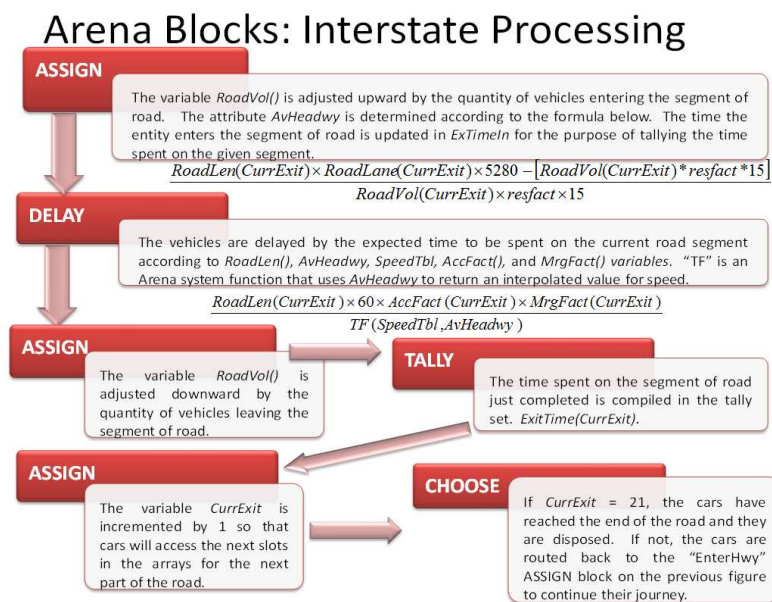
Arena Blocks: Interstate Processing

ASSIGN

The variable *RoadVol()* is adjusted upward by the quantity of vehicles entering the segment of road. The attribute *AvHeadwy* is determined according to the formula below. The time the entity enters the segment of road is updated in *ExTimeIn* for the purpose of tallying the time spent on the given segment.

$\frac{RoadLen(CurrExit) \times RoadLane(CurrExit) \times 5280 - [RoadVol(CurrExit) * resfact * 15]}{RoadVol(CurrExit) \times resfact \times 15}$

DELAY

The vehicles are delayed by the expected time to be spent on the current road segment according to *RoadLen(), AvHeadwy, SpeedTbl, AccFact()*, and *MrgFact() variables*. "TF" is an Arena system function that uses *AvHeadwy* to return an interpolated value for speed.

$\frac{RoadLen(CurrExit) \times 60 \times AccFact(CurrExit) \times MrgFact(CurrExit)}{TF(SpeedTbl, AvHeadwy)}$

ASSIGN

The variable *RoadVol()* is adjusted downward by the quantity of vehicles leaving the segment of road.

TALLY

The time spent on the segment of road just completed is compiled in the tally set. *ExitTime(CurrExit)*.

ASSIGN

The variable *CurrExit* is incremented by 1 so that cars will access the next slots in the arrays for the next part of the road.

CHOOSE

If *CurrExit* = 21, the cars have reached the end of the road and they are disposed. If not, the cars are routed back to the "EnterHwy" ASSIGN block on the previous figure to continue their journey.